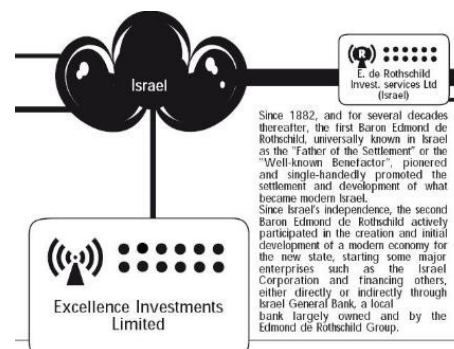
Israel

E. de Rothschild Invest. services Ltd (Israel)

Since 1882, and for several decades thereafter, the first Baron Edmond de Rothschild, universally known in Israel as the "Father of the Settlement" or the "Well-known Benefactor", pioneered and single-handedly promoted the settlement and development of what became modern Israel.
Since Israel's independence, the second Baron Edmond de Rothschild actively participated in the creation and initial development of a modern economy for the new state, starting some major enterprises such as the Israel Corporation and financing others, either directly or indirectly through Israel General Bank, a local bank largely owned and by the Edmond de Rothschild Group.

Excellence Investments Limited